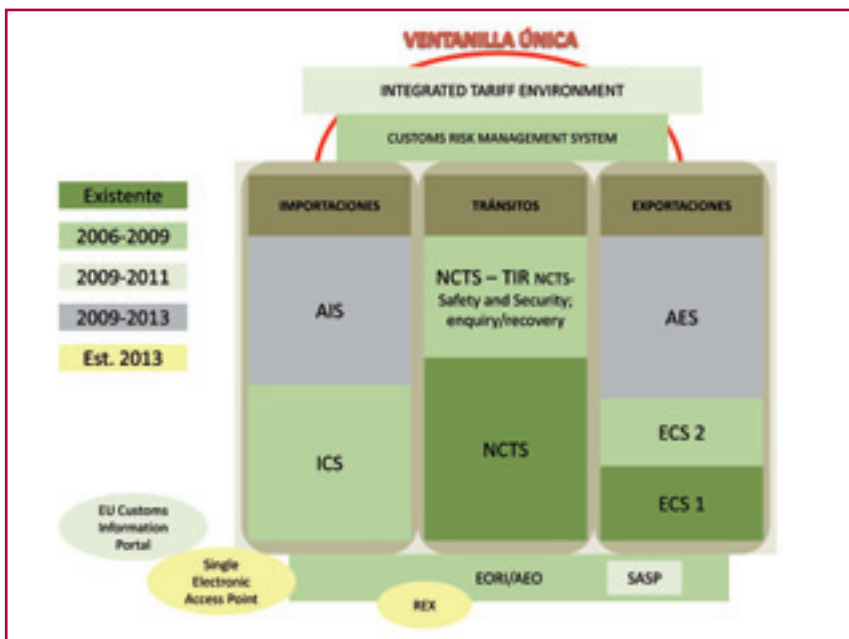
VENTANILLA ÚNICA

INTEGRATED TARIFF ENVIRONMENT

CUSTOMS RISK MANAGEMENT SYSTEM

Existente

2006-2009

2009-2011

2009-2013

Est. 2013

IMPORTACIONES

AIS

ICS

TRÁNSITOS

NCTS – TIR NCTS-Safety and Security; enquiry/recovery

NCTS

EXPORTACIONES

AES

ECS 2

ECS 1

EU Customs Information Portal

Single Electronic Access Point

EORI/AEO

SASP

REX